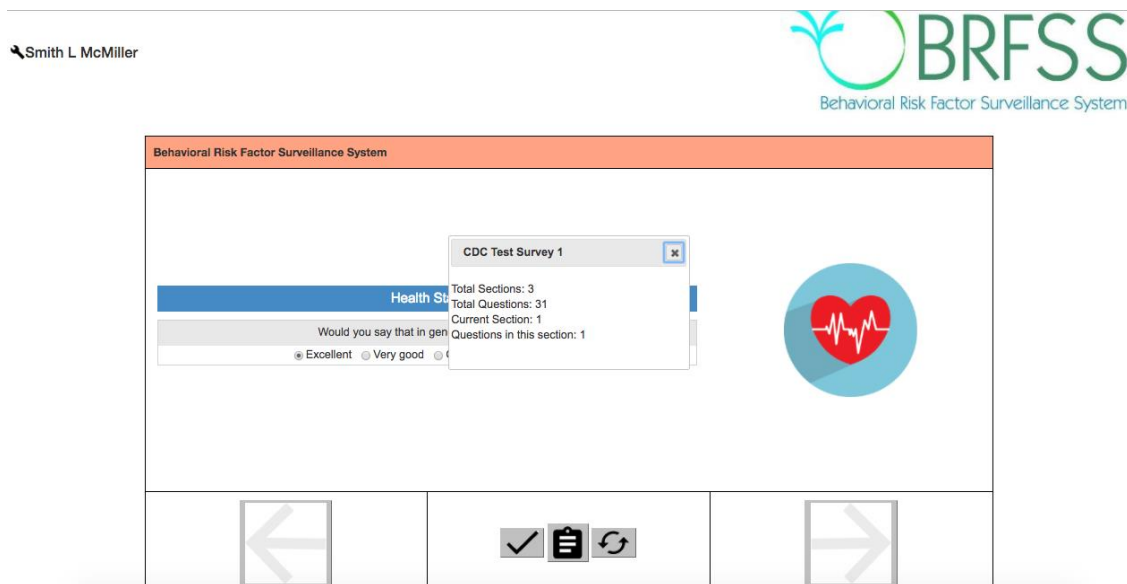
Smith L McMiller

BRFSS
Behavioral Risk Factor Surveillance System

Behavioral Risk Factor Surveillance System

Health St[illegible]

Would you say that in gen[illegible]

Excellent Very good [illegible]

CDC Test Survey 1

Total Sections: 3
Total Questions: 31
Current Section: 1
Questions in this section: 1